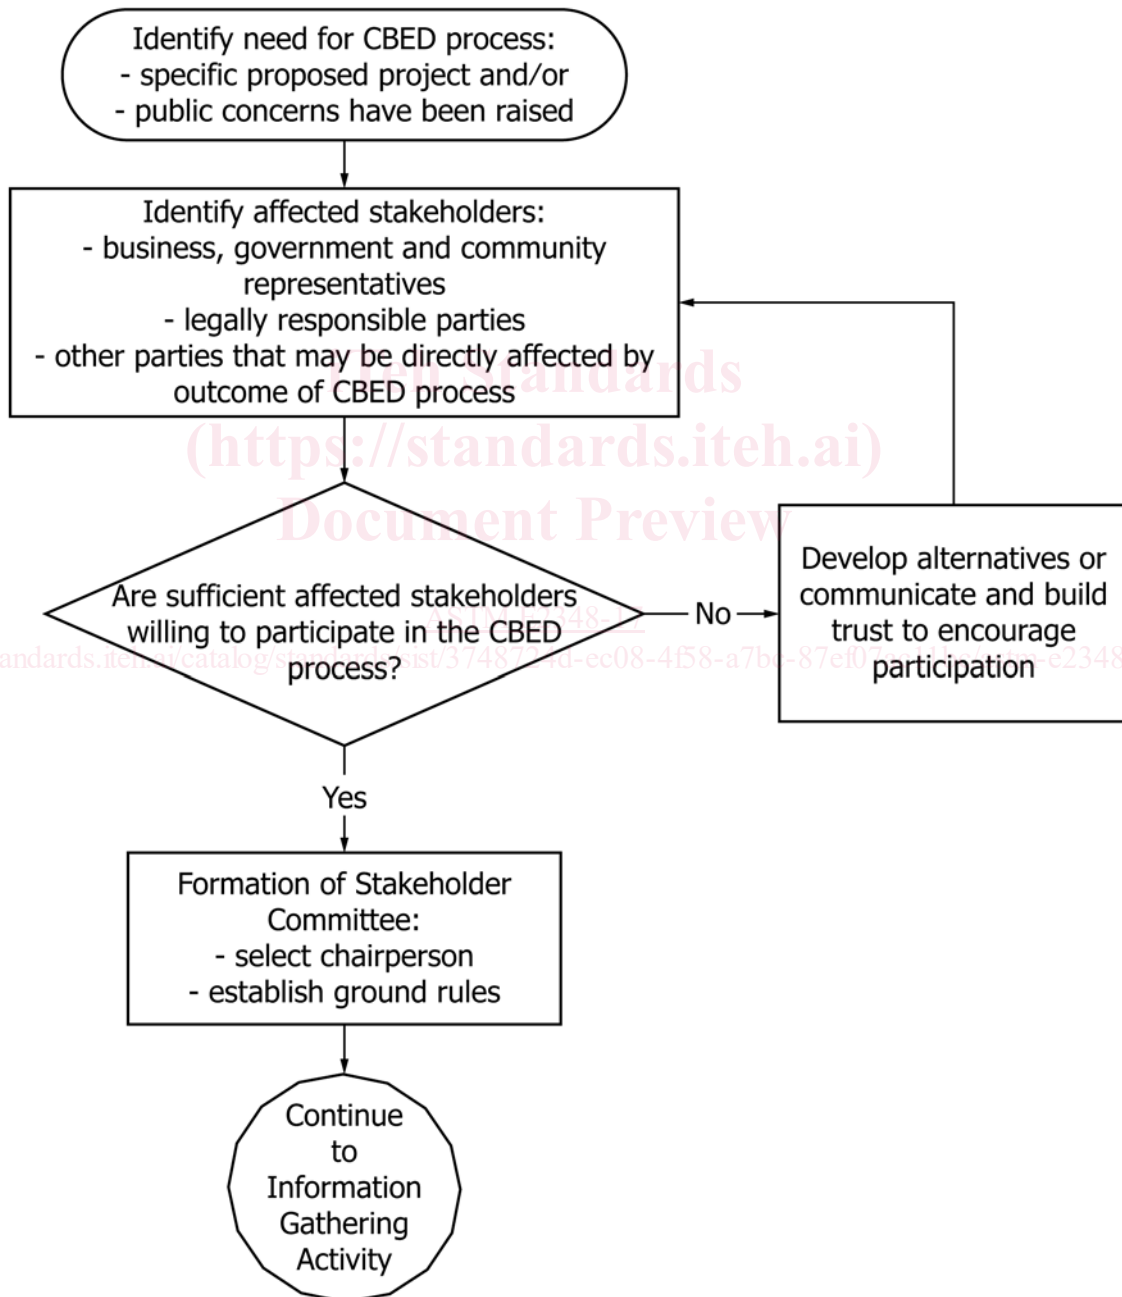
Identify need for CBED process:
- specific proposed project and/or
- public concerns have been raised

Identify affected stakeholders:
- business, government and community representatives
- legally responsible parties
- other parties that may be directly affected by outcome of CBED process

iTeh Standards
(https://standards.iteh.ai)
Document Preview

Are sufficient affected stakeholders willing to participate in the CBED process?

No

Develop alternatives or communicate and build trust to encourage participation

ASTM E2348-12

https://standards.iteh.ai/catalog/standards/sist/3748724d-ec08-4f58-a7bc-87ef07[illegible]/astm-e2348

Yes

Formation of Stakeholder Committee:
- select chairperson
- establish ground rules

Continue to Information Gathering Activity